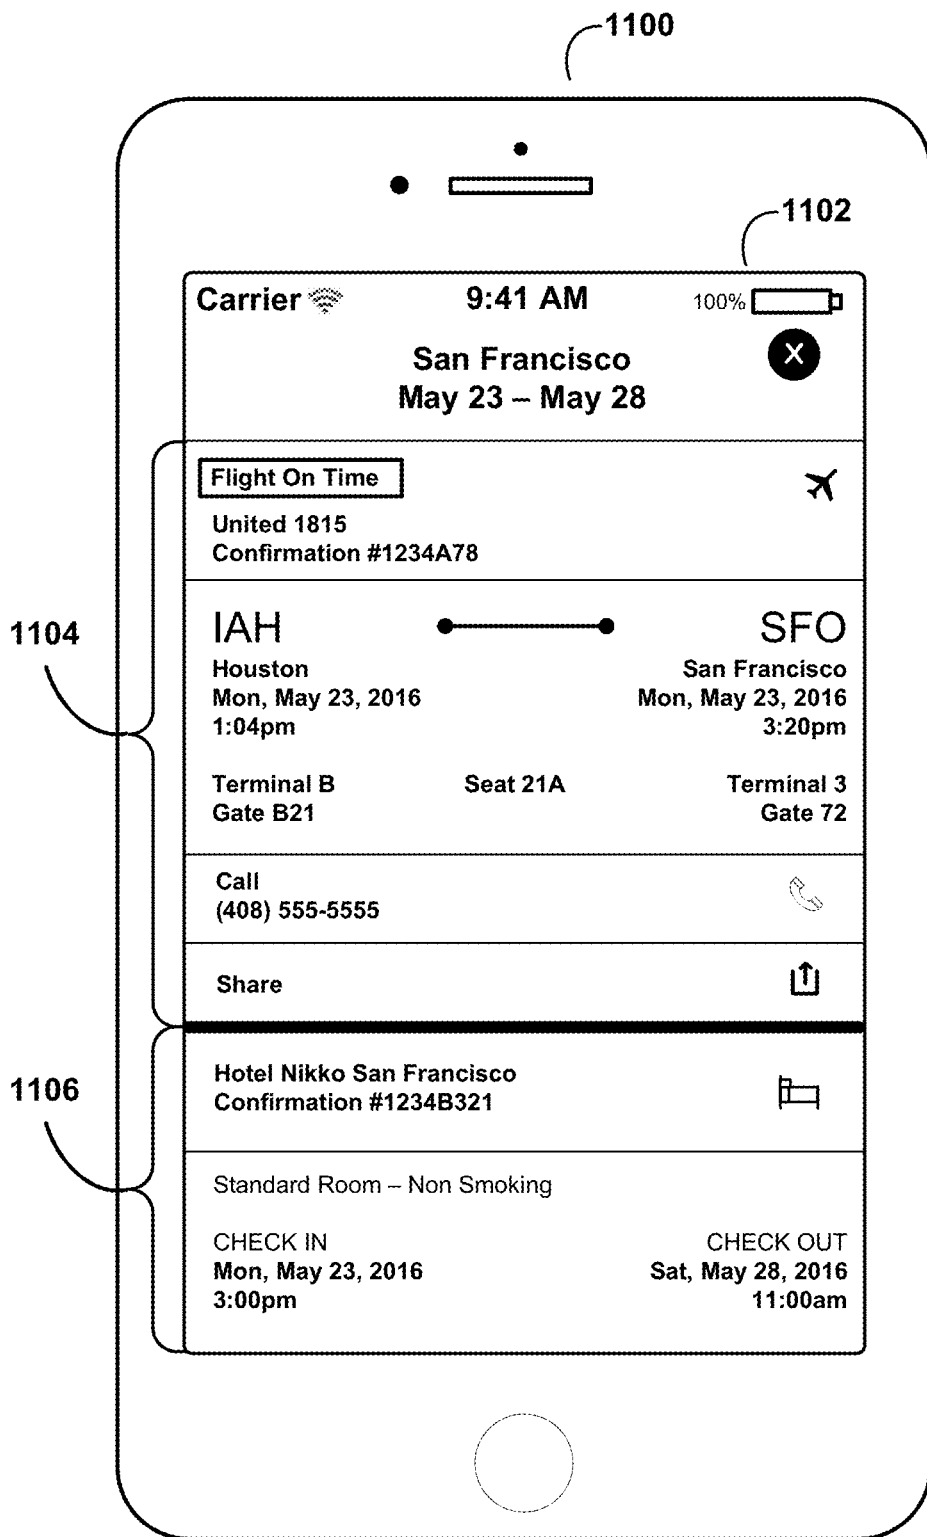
1100

1102

Carrier 9:41 AM 100%

San Francisco
May 23 – May 28

Flight On Time

United 1815
Confirmation #1234A78

1104

IAH
Houston
Mon, May 23, 2016
1:04pm

SFO
San Francisco
Mon, May 23, 2016
3:20pm

Terminal B
Gate B21

Seat 21A

Terminal 3
Gate 72

Call
(408) 555-5555

Share

1106

Hotel Nikko San Francisco
Confirmation #1234B321

Standard Room – Non Smoking

CHECK IN
Mon, May 23, 2016
3:00pm

CHECK OUT
Sat, May 28, 2016
11:00am